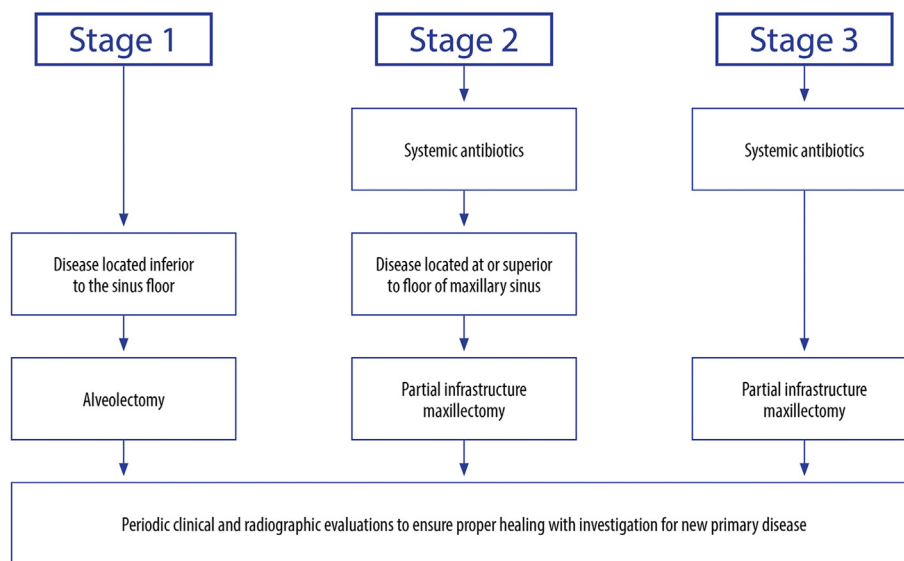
Stage 1

Disease located inferior to the sinus floor

Alveolectomy

Stage 2

Systemic antibiotics

Disease located at or superior to floor of maxillary sinus

Partial infrastructure maxillectomy

Stage 3

Systemic antibiotics

Partial infrastructure maxillectomy

Periodic clinical and radiographic evaluations to ensure proper healing with investigation for new primary disease